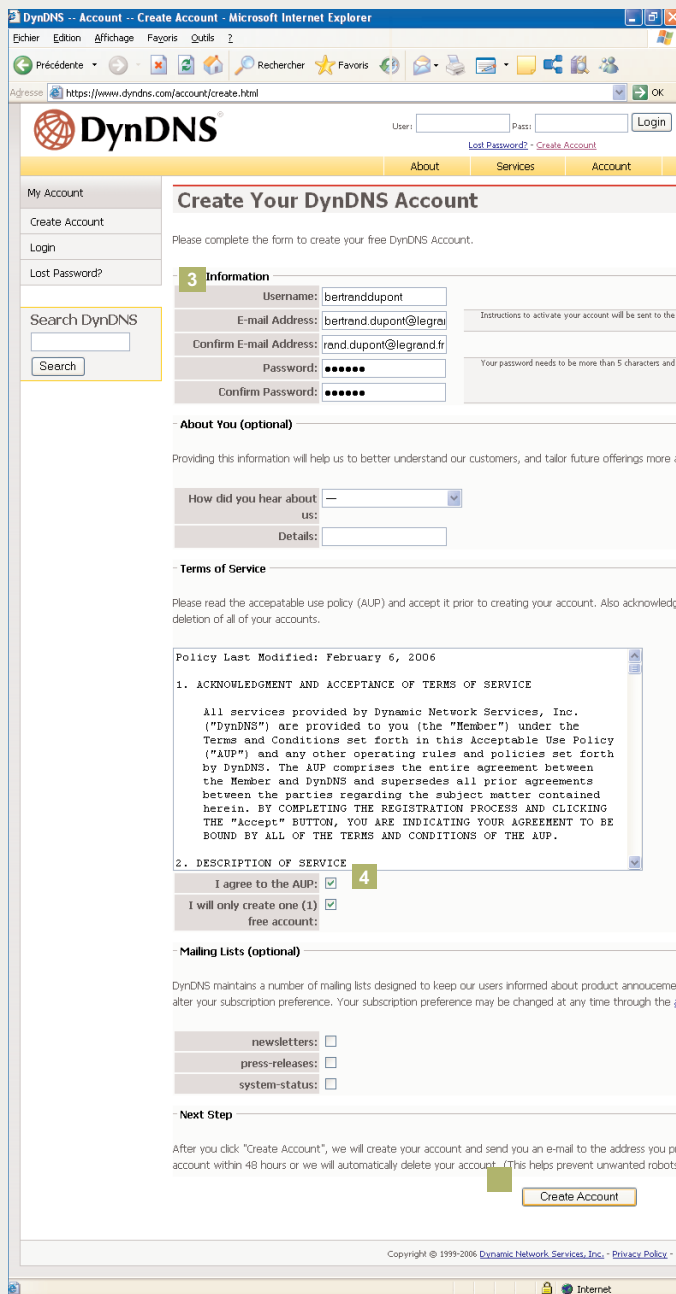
DynDNS -- Account -- Create Account - Microsoft Internet Explorer

Fichier Edition Affichage Favoris Outils ?

Précédente Rechercher Favoris

Adresse https://www.dyndns.com/account/create.html OK

DynDNS

User: Pass: Login

Lost Password? - Create Account

About Services Account

My Account

Create Account

Login

Lost Password?

Search DynDNS

Search

Create Your DynDNS Account

Please complete the form to create your free DynDNS Account.

3 Information

| | |
|---|---|
| Username: | bertranddupont |
| E-mail Address: | bertrand.dupont@legrar |
| Confirm E-mail Address: | rand.dupont@legrand.fr |
| Password: | •••••• |
| Confirm Password: | •••••• |

Instructions to activate your account will be sent to the

Your password needs to be more than 5 characters and

About You (optional)

Providing this information will help us to better understand our customers, and tailor future offerings more a

How did you hear about us: —

Details:

Terms of Service

Please read the accepatable use policy (AUP) and accept it prior to creating your account. Also acknowledg deletion of all of your accounts.

Policy Last Modified: February 6, 2006

1. ACKNOWLEDGMENT AND ACCEPTANCE OF TERMS OF SERVICE

All services provided by Dynamic Network Services, Inc. ("DynDNS") are provided to you (the "Member") under the Terms and Conditions set forth in this Acceptable Use Policy ("AUP") and any other operating rules and policies set forth by DynDNS. The AUP comprises the entire agreement between the Member and DynDNS and supersedes all prior agreements between the parties regarding the subject matter contained herein. BY COMPLETING THE REGISTRATION PROCESS AND CLICKING THE "Accept" BUTTON, YOU ARE INDICATING YOUR AGREEMENT TO BE BOUND BY ALL OF THE TERMS AND CONDITIONS OF THE AUP.

2. DESCRIPTION OF SERVICE

I agree to the AUP: 4

I will only create one (1) free account:

Mailing Lists (optional)

DynDNS maintains a number of mailing lists designed to keep our users informed about product annoucemer alter your subscription preference. Your subscription preference may be changed at any time through the

newsletters:

press-releases:

system-status:

Next Step

After you click "Create Account", we will create your account and send you an e-mail to the address you p account within 48 hours or we will automatically delete your account. (This helps prevent unwanted robots

Create Account

Copyright © 1999-2006 Dynamic Network Services, Inc. - Privacy Policy -

Internet